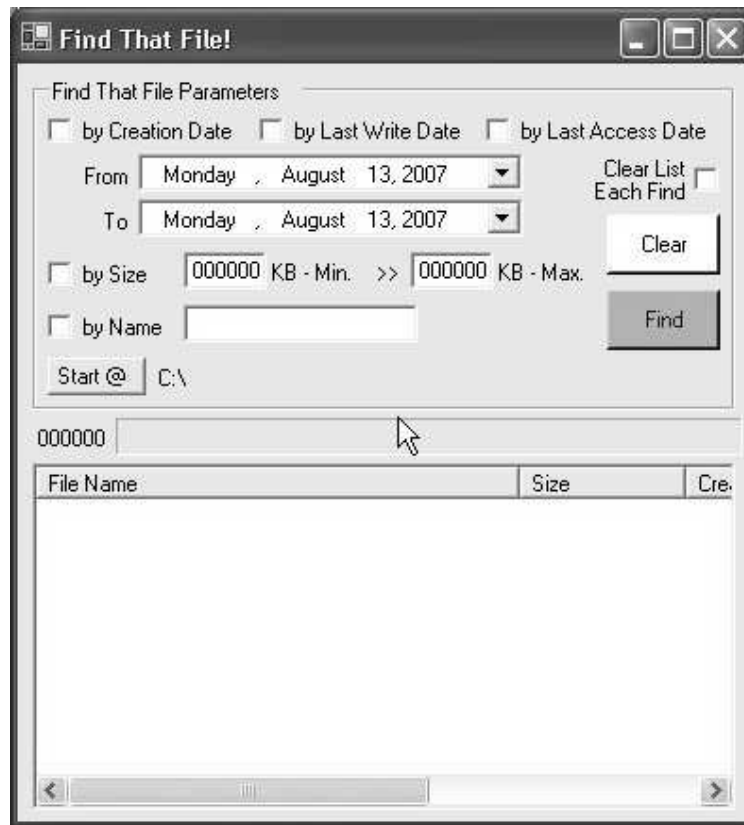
Find That File!

Find That File Parameters

by Creation Date by Last Write Date by Last Access Date

From Monday , August 13, 2007

To Monday , August 13, 2007

Clear List Each Find

Clear

by Size 000000 KB - Min. >> 000000 KB - Max.

Find

by Name

Start @ C:\

000000

| File Name | Size | Cre |
|---|---|---|